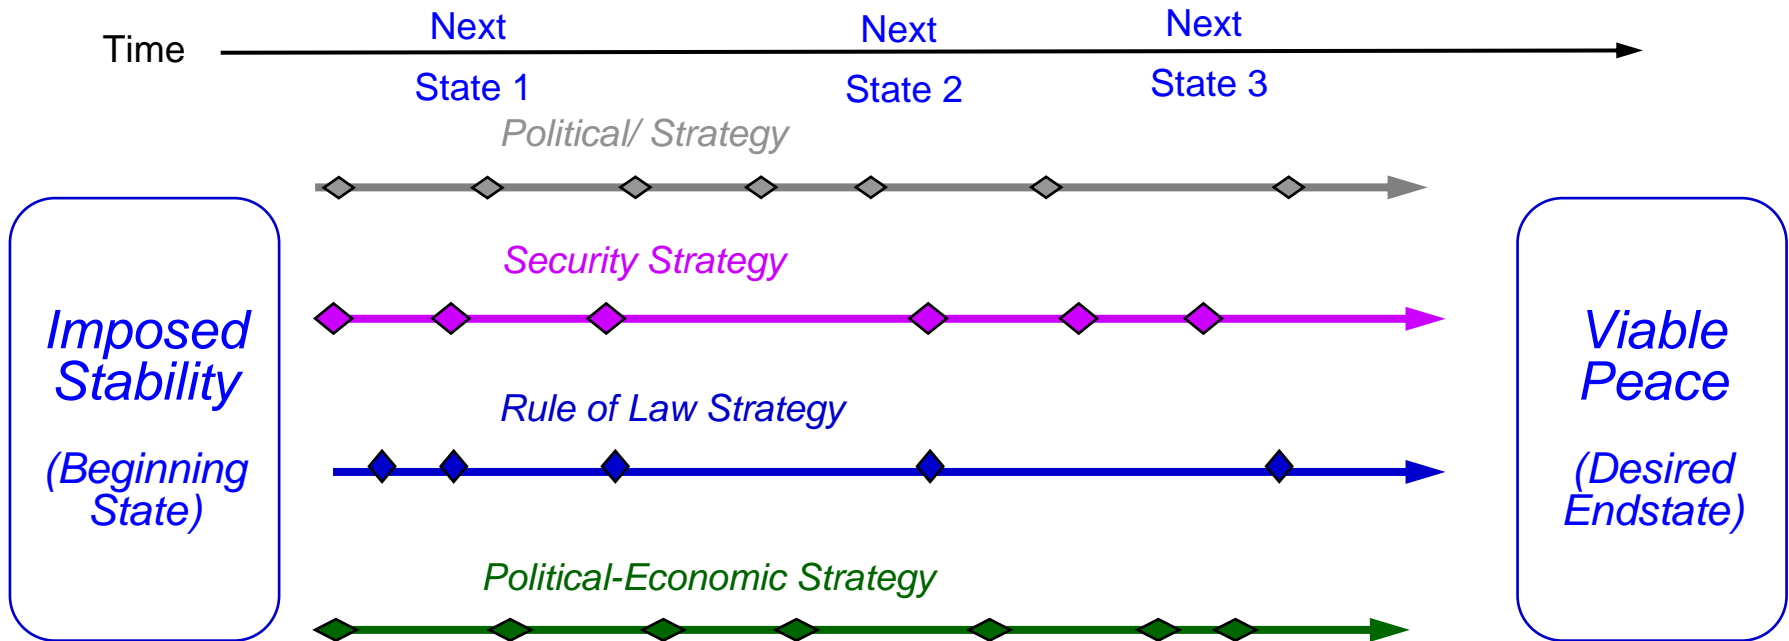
Time

Next State 1

Next State 2

Next State 3

Political/ Strategy

Imposed Stability

(Beginning State)

Security Strategy

Rule of Law Strategy

Political-Economic Strategy

Viable Peace

(Desired Endstate)